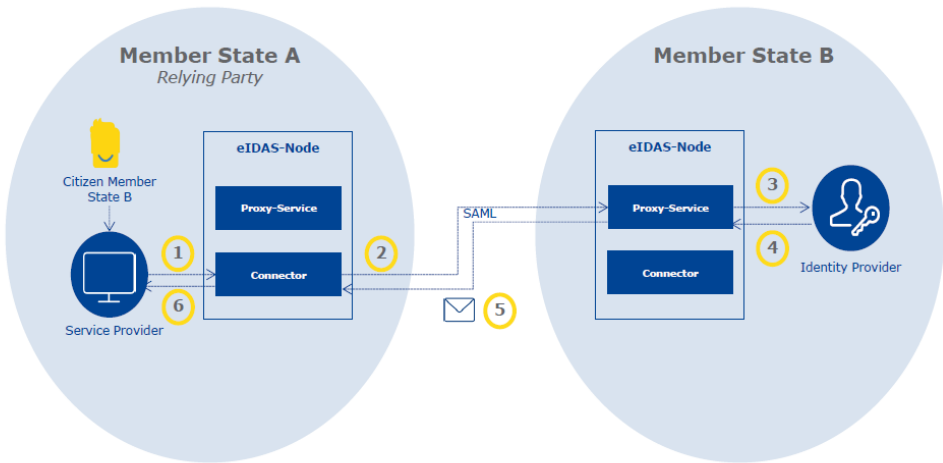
Member State A
Relying Party

Citizen Member State B

Service Provider

1

6

eIDAS-Node

Proxy-Service

Connector

2

SAML

5

Member State B

eIDAS-Node

Proxy-Service

Connector

3

4

Identity Provider